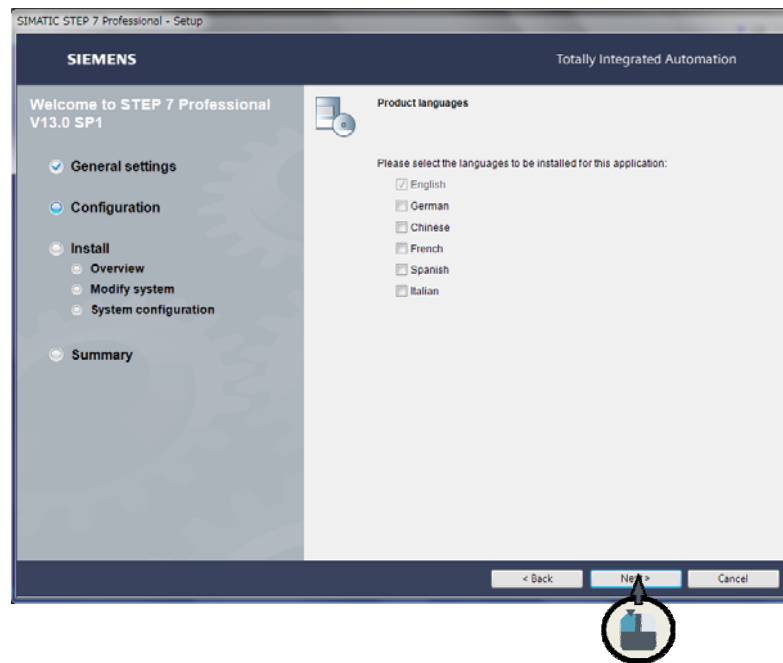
SIMATIC STEP 7 Professional - Setup

SIEMENS

Totally Integrated Automation

Welcome to STEP 7 Professional V13.0 SP1

General settings

Configuration

Install

Overview

Modify system

System configuration

Summary

Product languages

Please select the languages to be installed for this application:

English

German

Chinese

French

Spanish

Italian

< Back

Next >

Cancel